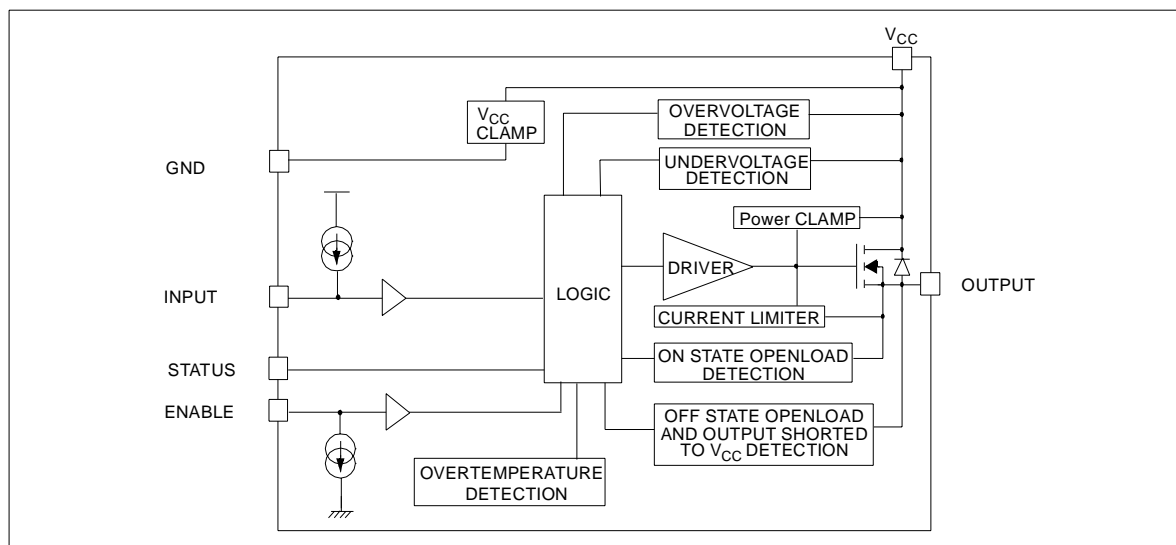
$V_{CC}$

$V_{CC}$ CLAMP

OVERVOLTAGE DETECTION

UNDERVOLTAGE DETECTION

GND

Power CLAMP

DRIVER

INPUT

LOGIC

OUTPUT

CURRENT LIMITER

STATUS

ON STATE OPENLOAD DETECTION

ENABLE

OFF STATE OPENLOAD AND OUTPUT SHORTED TO $V_{CC}$ DETECTION

OVERTEMPERATURE DETECTION